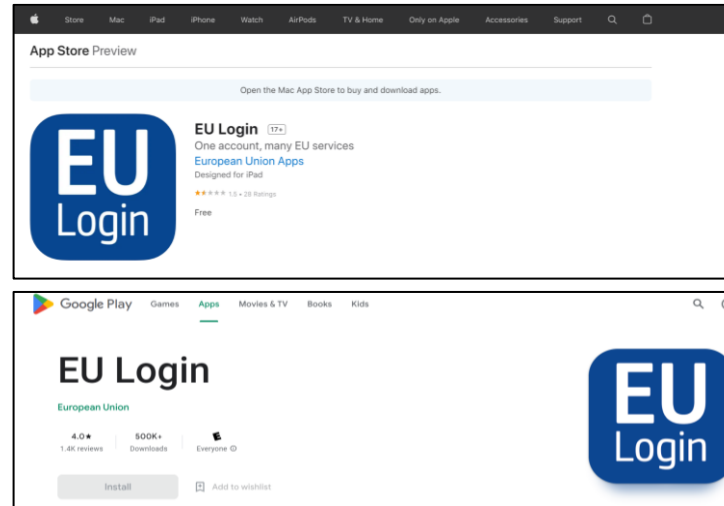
Store Mac iPad iPhone Watch AirPods TV & Home Only on Apple Accessories Support

App Store Preview

Open the Mac App Store to buy and download apps.

EU Login

EU Login 17+

One account, many EU services

European Union Apps

Designed for iPad

★★★★★ 1.5 • 28 Ratings

Free

Google Play Games Apps Movies & TV Books Kids

EU Login

European Union

4.0★ 1.4K reviews

500K+ Downloads

Everyone

Install

Add to wishlist

EU Login